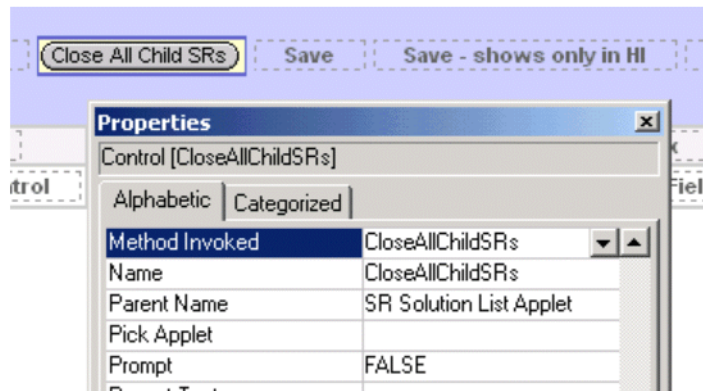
Close All Child SRs
Save
Save - shows only in HI

Properties
×
Control [CloseAllChildSRs]
trol
x
Fiel
Alphabetic
Categorized

| | |
|---|---|
| Method Invoked | CloseAllChildSRs |
| Name | CloseAllChildSRs |
| Parent Name | SR Solution List Applet |
| Pick Applet | |
| Prompt | FALSE |
| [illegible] | |